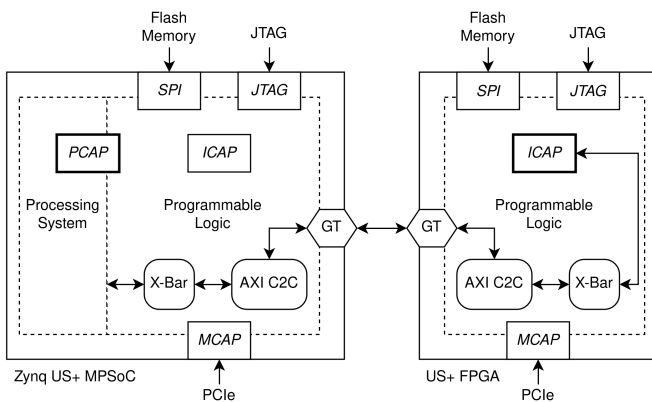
Flash Memory

JTAG

SPI

JTAG

PCAP

ICAP

Processing System

Programmable Logic

GT

X-Bar

AXI C2C

MCAP

Zynq US+ MPSoC

PCIe

Flash Memory

JTAG

SPI

JTAG

ICAP

GT

Programmable Logic

AXI C2C

X-Bar

MCAP

US+ FPGA

PCIe